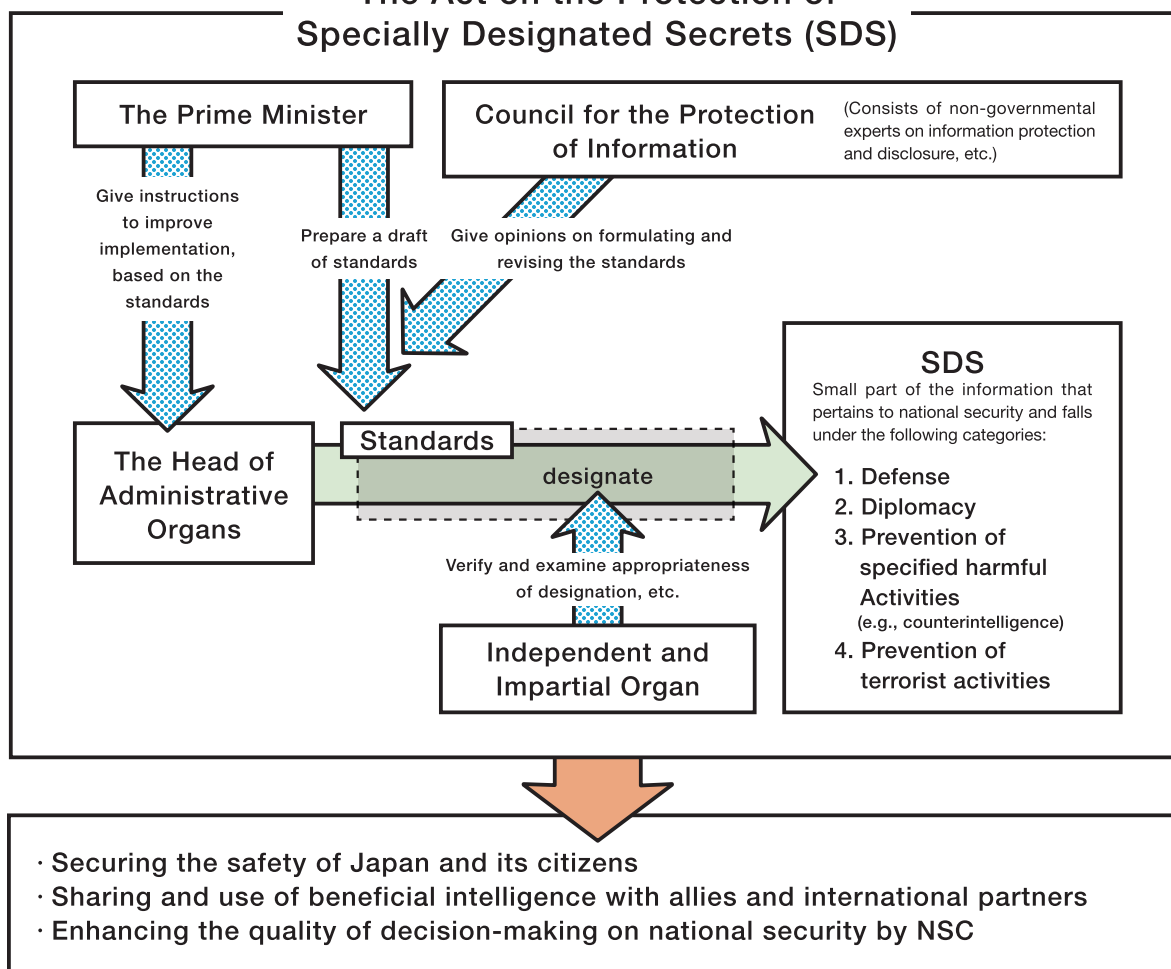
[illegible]
Specially Designated Secrets (SDS)

The Prime Minister

Council for the Protection of Information

(Consists of non-governmental experts on information protection and disclosure, etc.)

Give instructions to improve implementation, based on the standards

Prepare a draft of standards

Give opinions on formulating and revising the standards

SDS
Small part of the information that pertains to national security and falls under the following categories:

The Head of Administrative Organs

Standards

designate

1. Defense
2. Diplomacy
3. Prevention of specified harmful Activities
(e.g., counterintelligence)
4. Prevention of terrorist activities

Verify and examine appropriateness of designation, etc.

Independent and Impartial Organ

· Securing the safety of Japan and its citizens
· Sharing and use of beneficial intelligence with allies and international partners
· Enhancing the quality of decision-making on national security by NSC